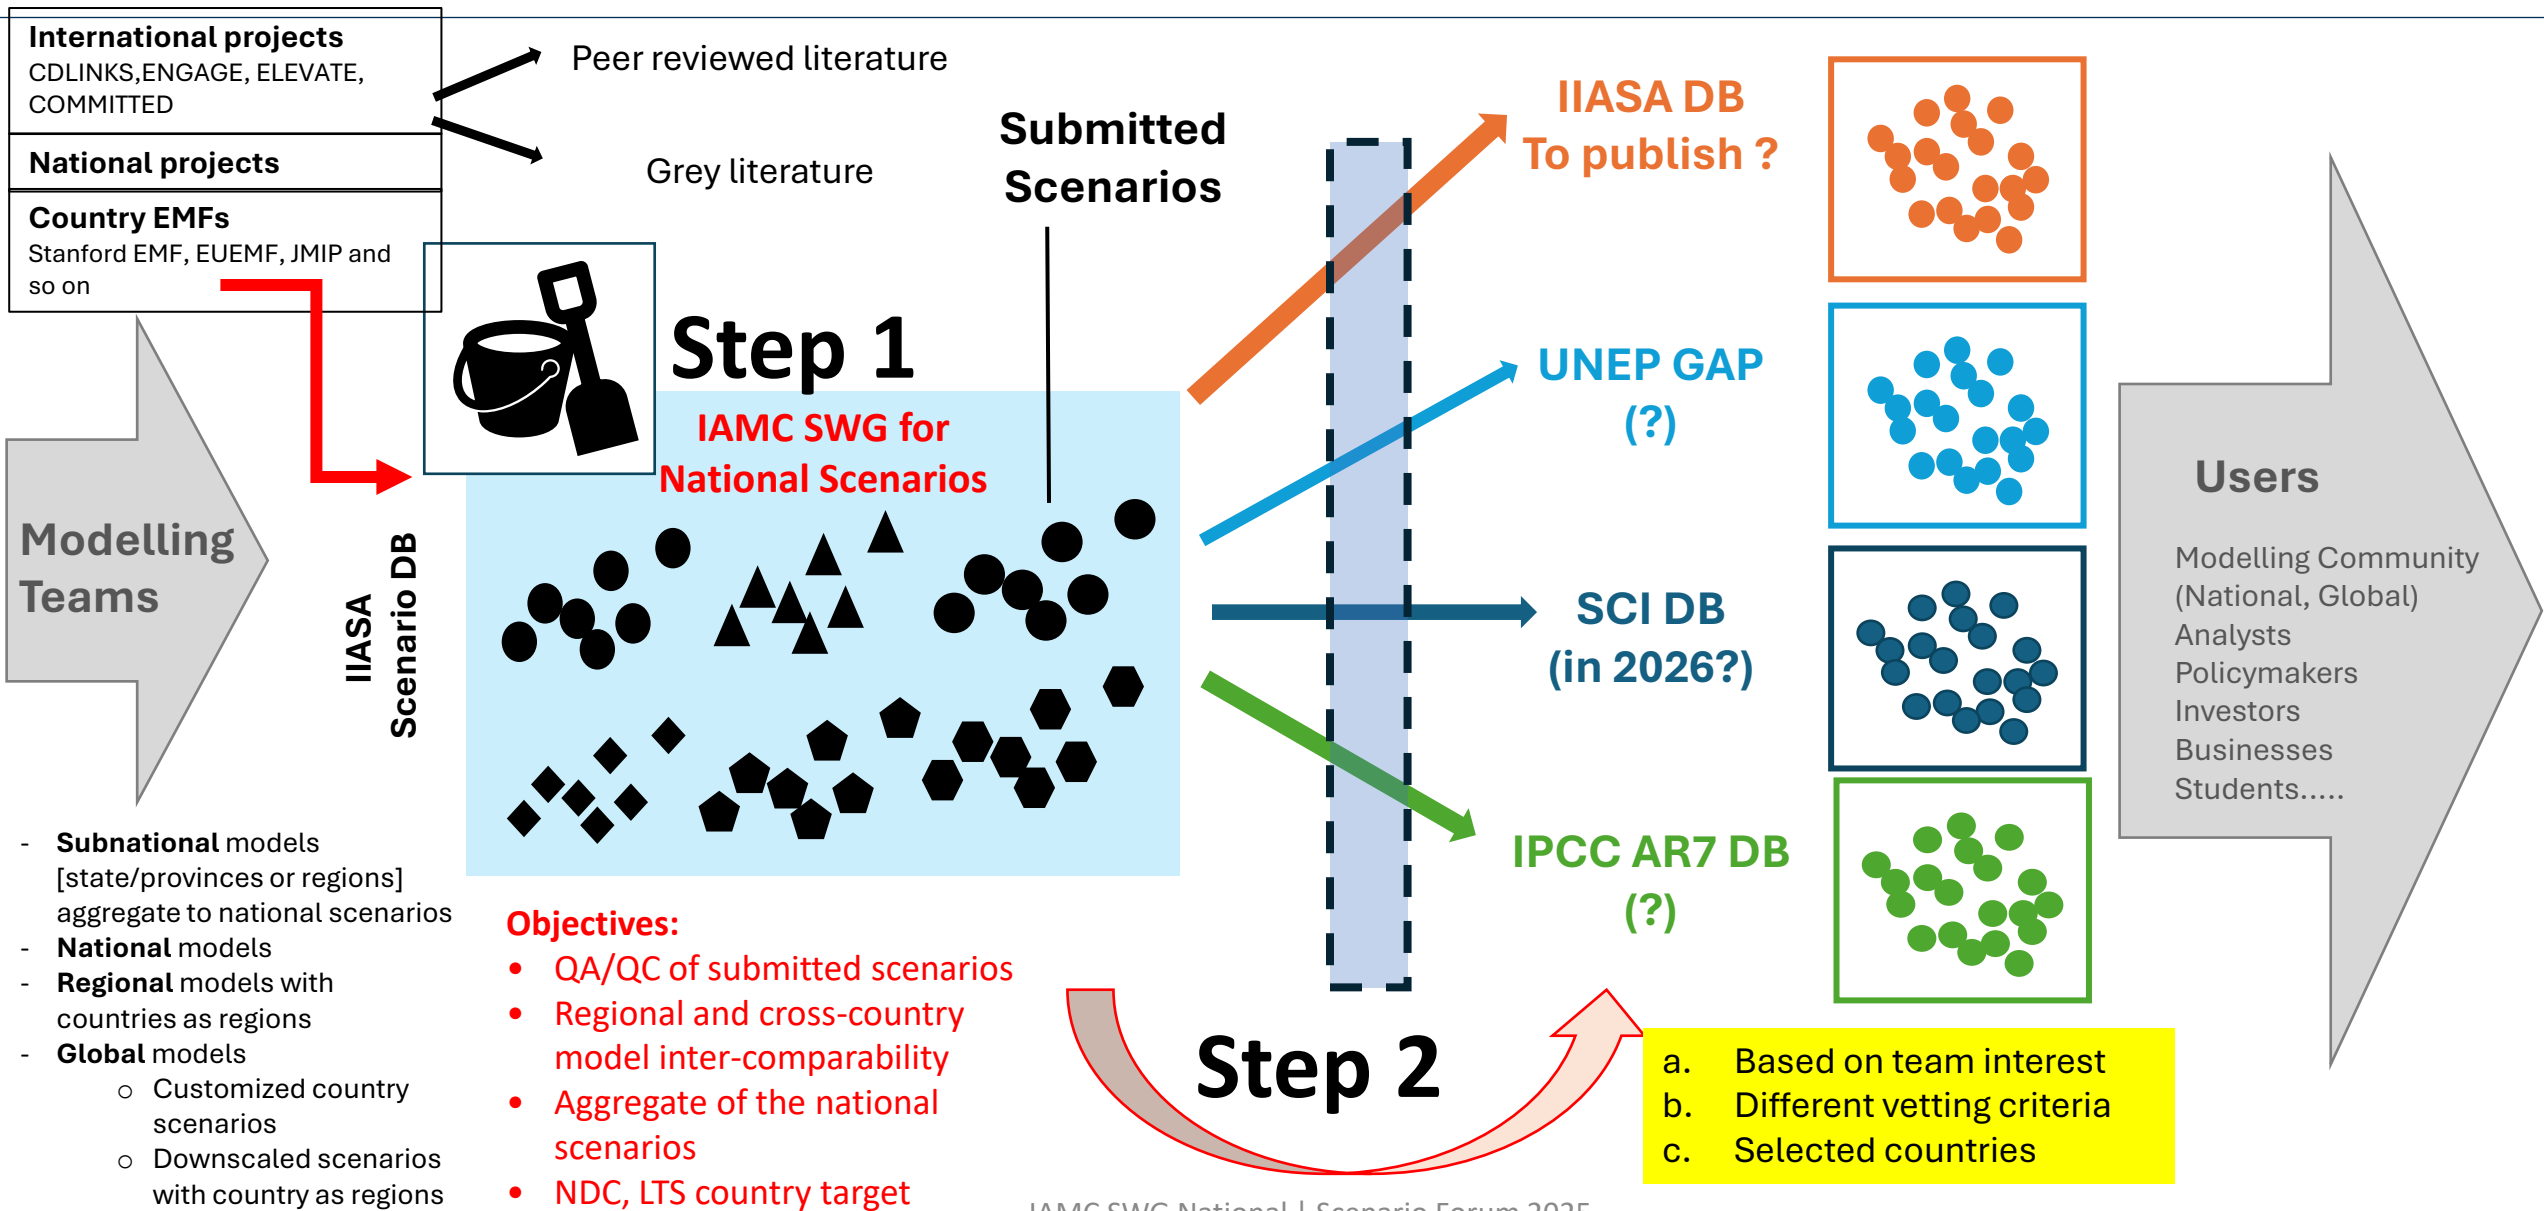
International projects
CDLINKS,ENGAGE, ELEVATE, COMMITTED

National projects

Country EMFs
Stanford EMF, EUEMF, JMIP and so on

Peer reviewed literature

Grey literature

Submitted Scenarios

Step 1

IAMC SWG for National Scenarios

IIASA Scenario DB

Modelling Teams

- **Subnational** models [state/provinces or regions] aggregate to national scenarios
- **National** models
- **Regional** models with countries as regions
- **Global** models
  - Customized country scenarios
  - Downscaled scenarios with country as regions

Objectives:
- QA/QC of submitted scenarios
- Regional and cross-country model inter-comparability
- Aggregate of the national scenarios
- NDC, LTS country target

IIASA DB
To publish ?

UNEP GAP
(?)

SCI DB
(in 2026?)

IPCC AR7 DB
(?)

Step 2

a. Based on team interest
b. Different vetting criteria
c. Selected countries

Users

Modelling Community (National, Global)
Analysts
Policymakers
Investors
Businesses
Students.....

IAMC SWG National | Scenario Forum 2025